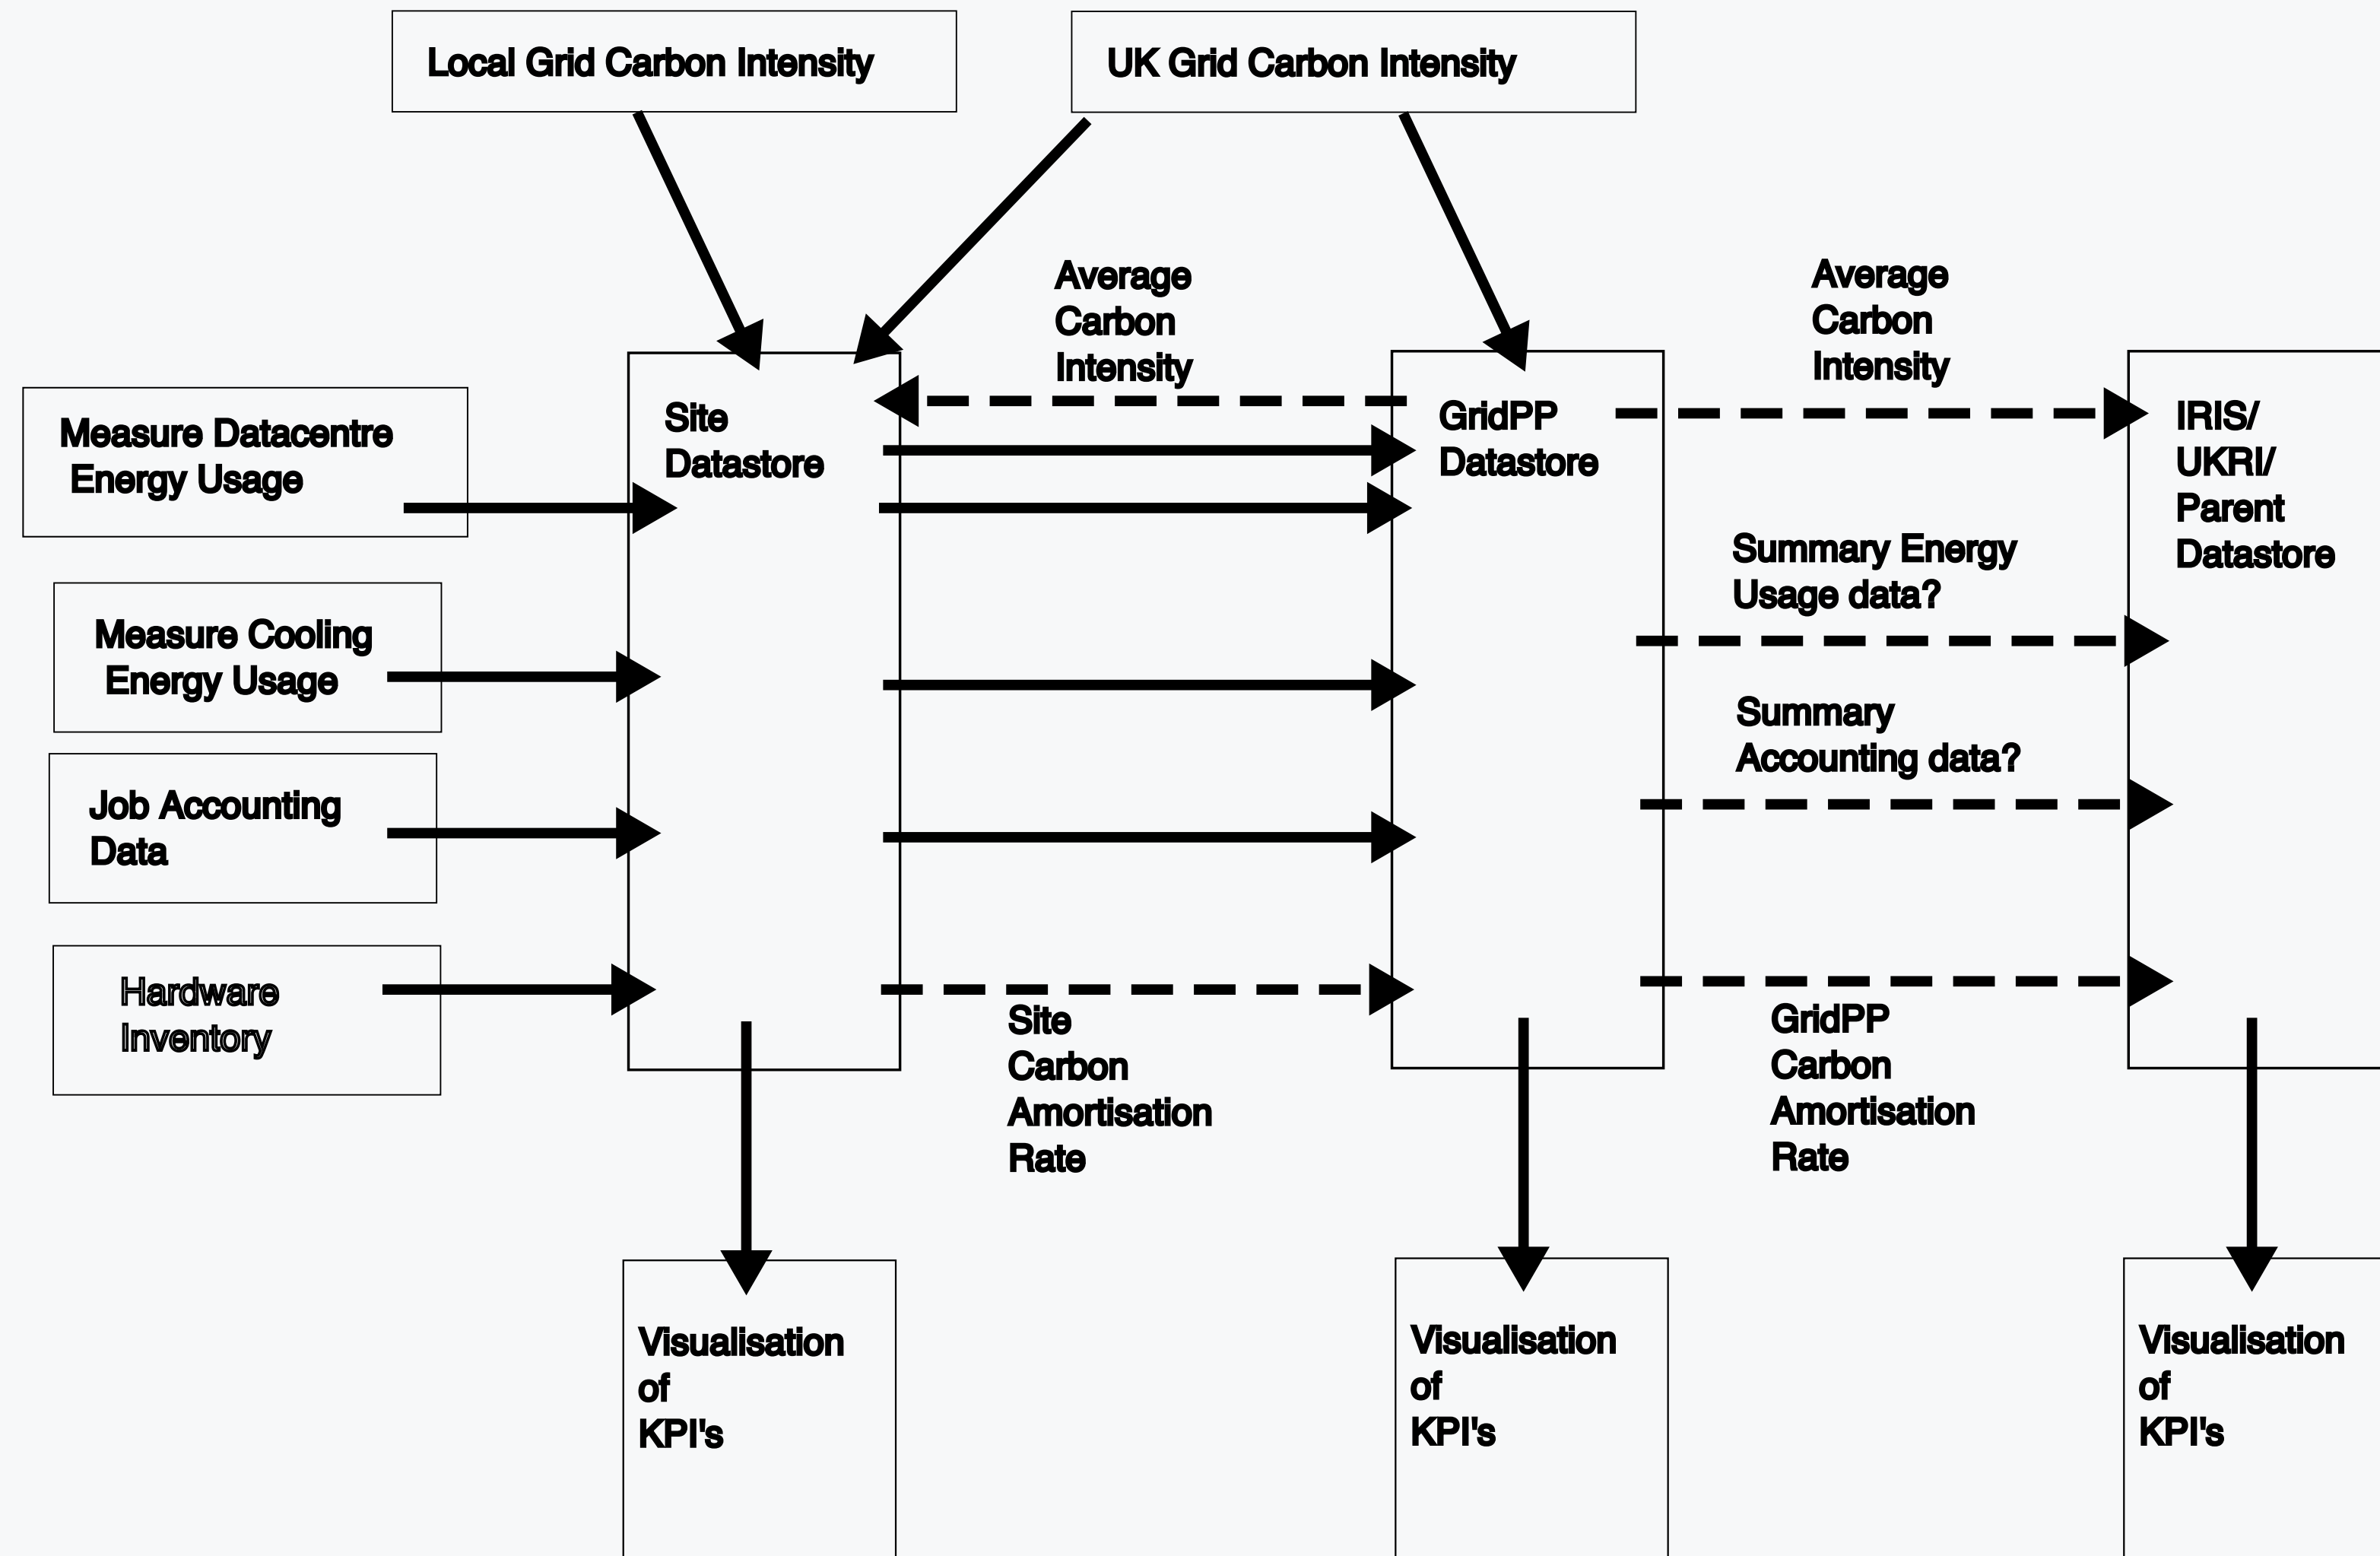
Local Grid Carbon Intensity

UK Grid Carbon Intensity

Average Carbon Intensity

Average Carbon Intensity

Measure Datacentre Energy Usage

Site Datastore

GridPP Datastore

IRIS/ UKRI/ Parent Datastore

Summary Energy Usage data?

Measure Cooling Energy Usage

Summary Accounting data?

Job Accounting Data

Hardware Inventory

Site Carbon Amortisation Rate

GridPP Carbon Amortisation Rate

Visualisation of KPI's

Visualisation of KPI's

Visualisation of KPI's